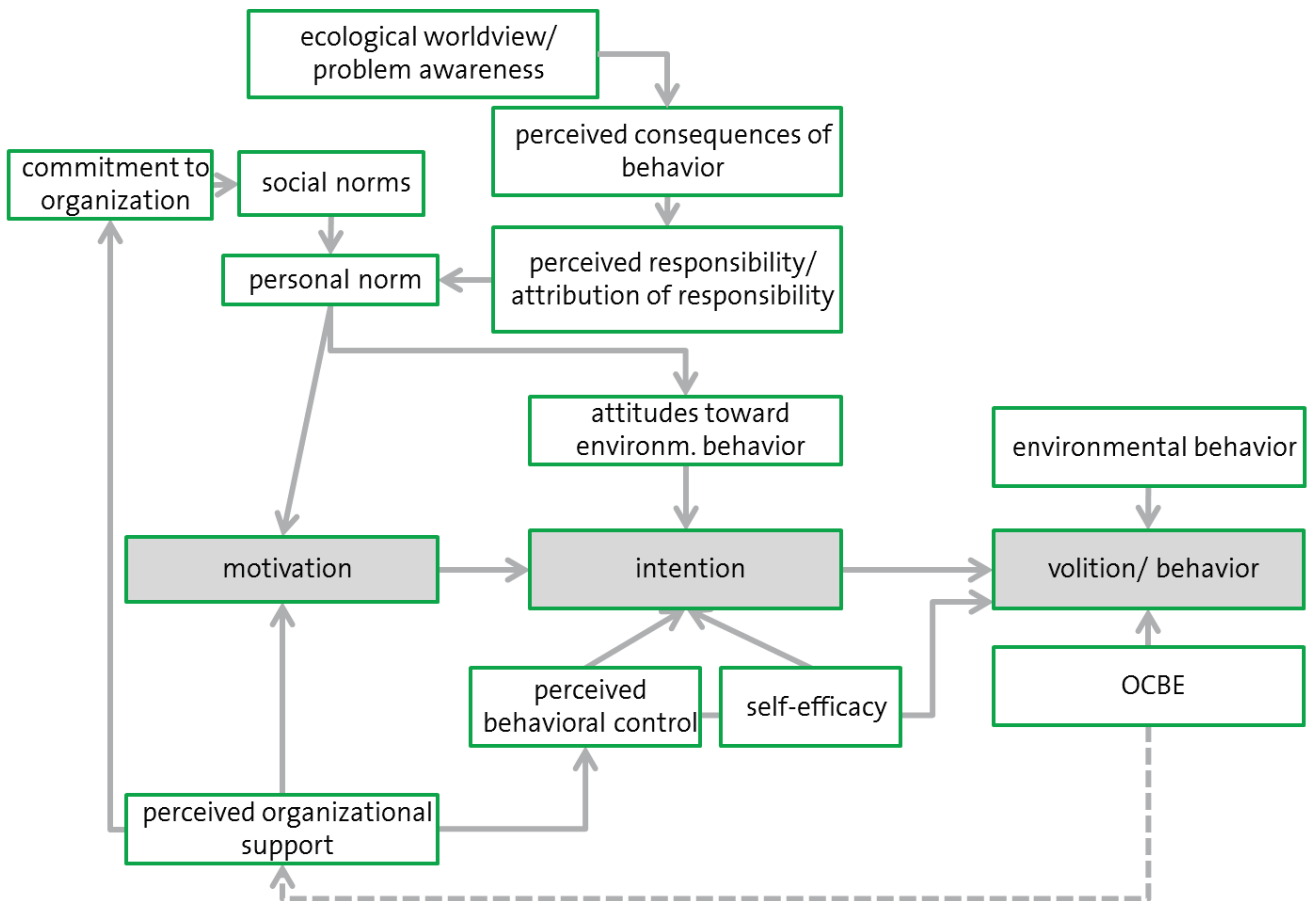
ecological worldview/ problem awareness

commitment to organization

social norms

perceived consequences of behavior

personal norm

perceived responsibility/ attribution of responsibility

attitudes toward environm. behavior

environmental behavior

motivation

intention

volition/ behavior

perceived behavioral control

self-efficacy

OCBE

perceived organizational support